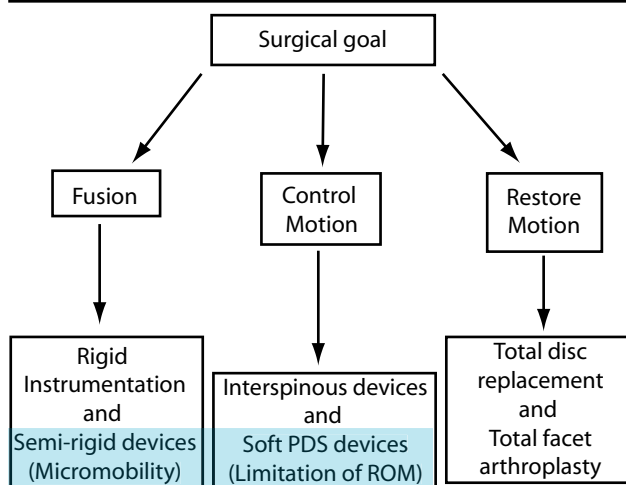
Surgical goal

Fusion

Control Motion

Restore Motion

Rigid Instrumentation and Semi-rigid devices (Micromobility)

Interspinous devices and Soft PDS devices (Limitation of ROM)

Total disc replacement and Total facet arthroplasty